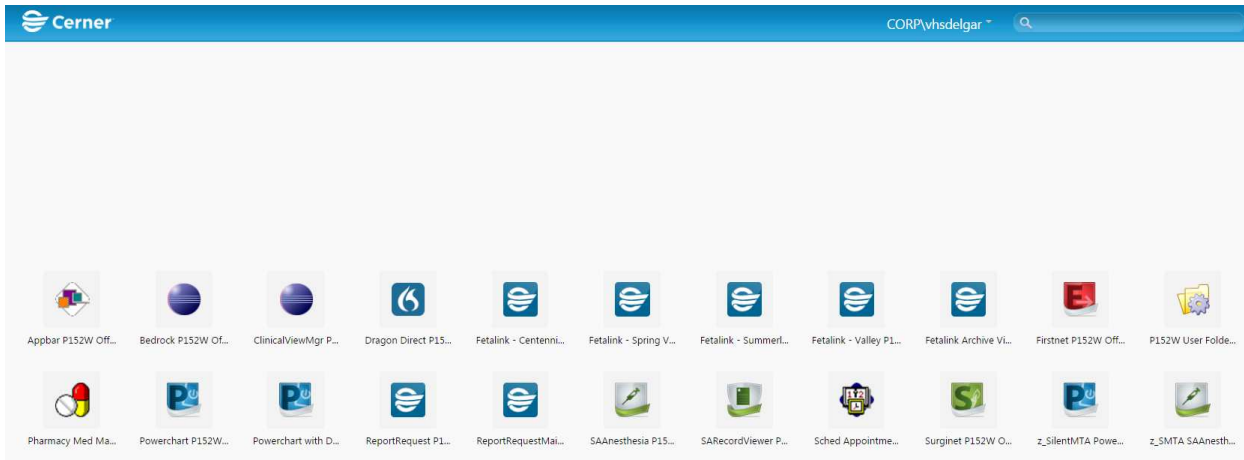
Cerner

CORP\vhsdelgar

Appbar P152W Off...
Bedrock P152W Of...
ClinicalViewMgr P...
Dragon Direct P15...
Fetalink - Centenni...
Fetalink - Spring V...
Fetalink - Summerl...
Fetalink - Valley P1...
Fetalink Archive Vi...
Firstnet P152W Off...
P152W User Folde...

Pharmacy Med Ma...
Powerchart P152W...
Powerchart with D...
ReportRequest P1...
ReportRequestMai...
SAAnesthesia P15...
SARecordViewer P...
Sched Appointme...
Surginet P152W O...
z_SilentMTA Powe...
z_SMTA SAAnesth...